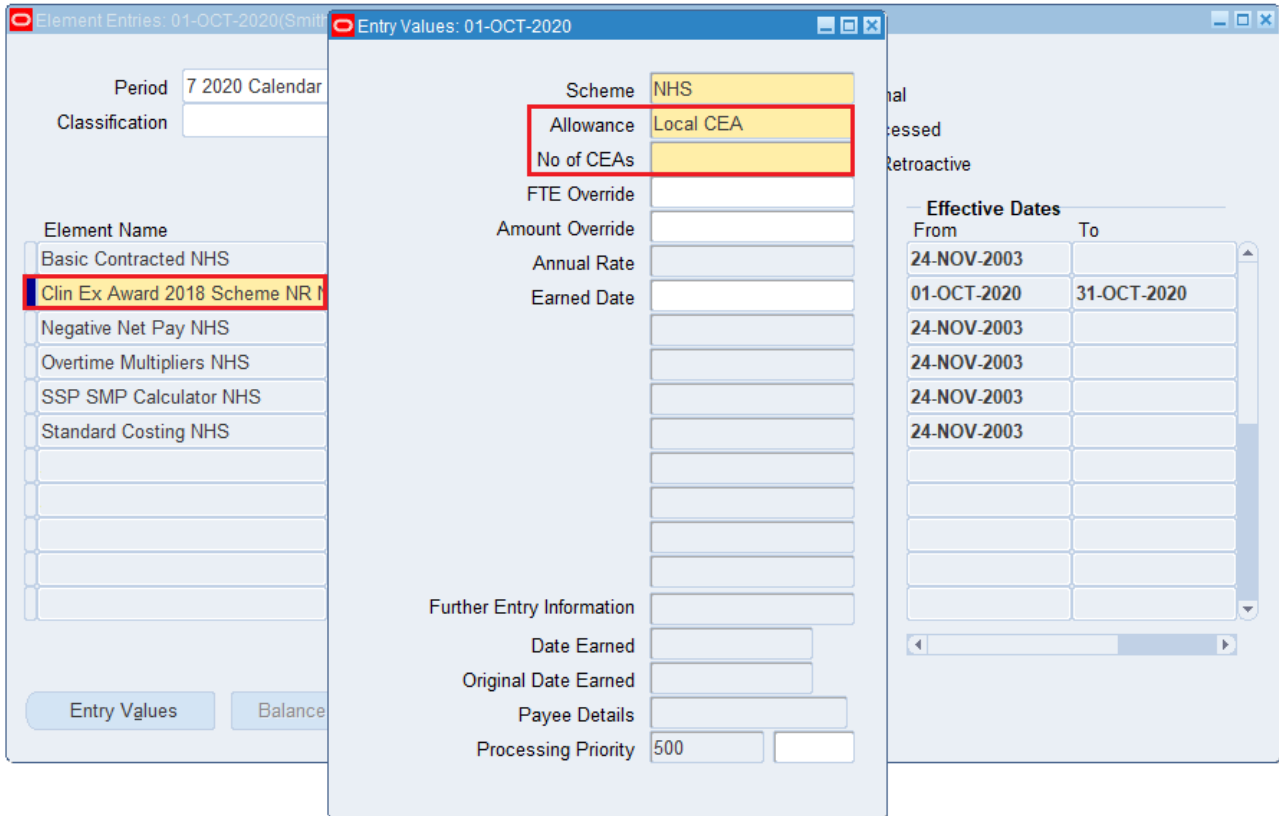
Element Entries: 01-OCT-2020(Smith

Period 7 2020 Calendar
Classification

Element Name
Basic Contracted NHS
Clin Ex Award 2018 Scheme NR N
Negative Net Pay NHS
Overtime Multipliers NHS
SSP SMP Calculator NHS
Standard Costing NHS

Entry Values
Balance

Entry Values: 01-OCT-2020

Scheme NHS
Allowance Local CEA
No of CEAs
FTE Override
Amount Override
Annual Rate
Earned Date

Further Entry Information
Date Earned
Original Date Earned
Payee Details
Processing Priority 500

nal
cessed
Retroactive

Effective Dates
| From | To |
|---|---|
| 24-NOV-2003 | |
| 01-OCT-2020 | 31-OCT-2020 |
| 24-NOV-2003 | |
| 24-NOV-2003 | |
| 24-NOV-2003 | |
| 24-NOV-2003 | |